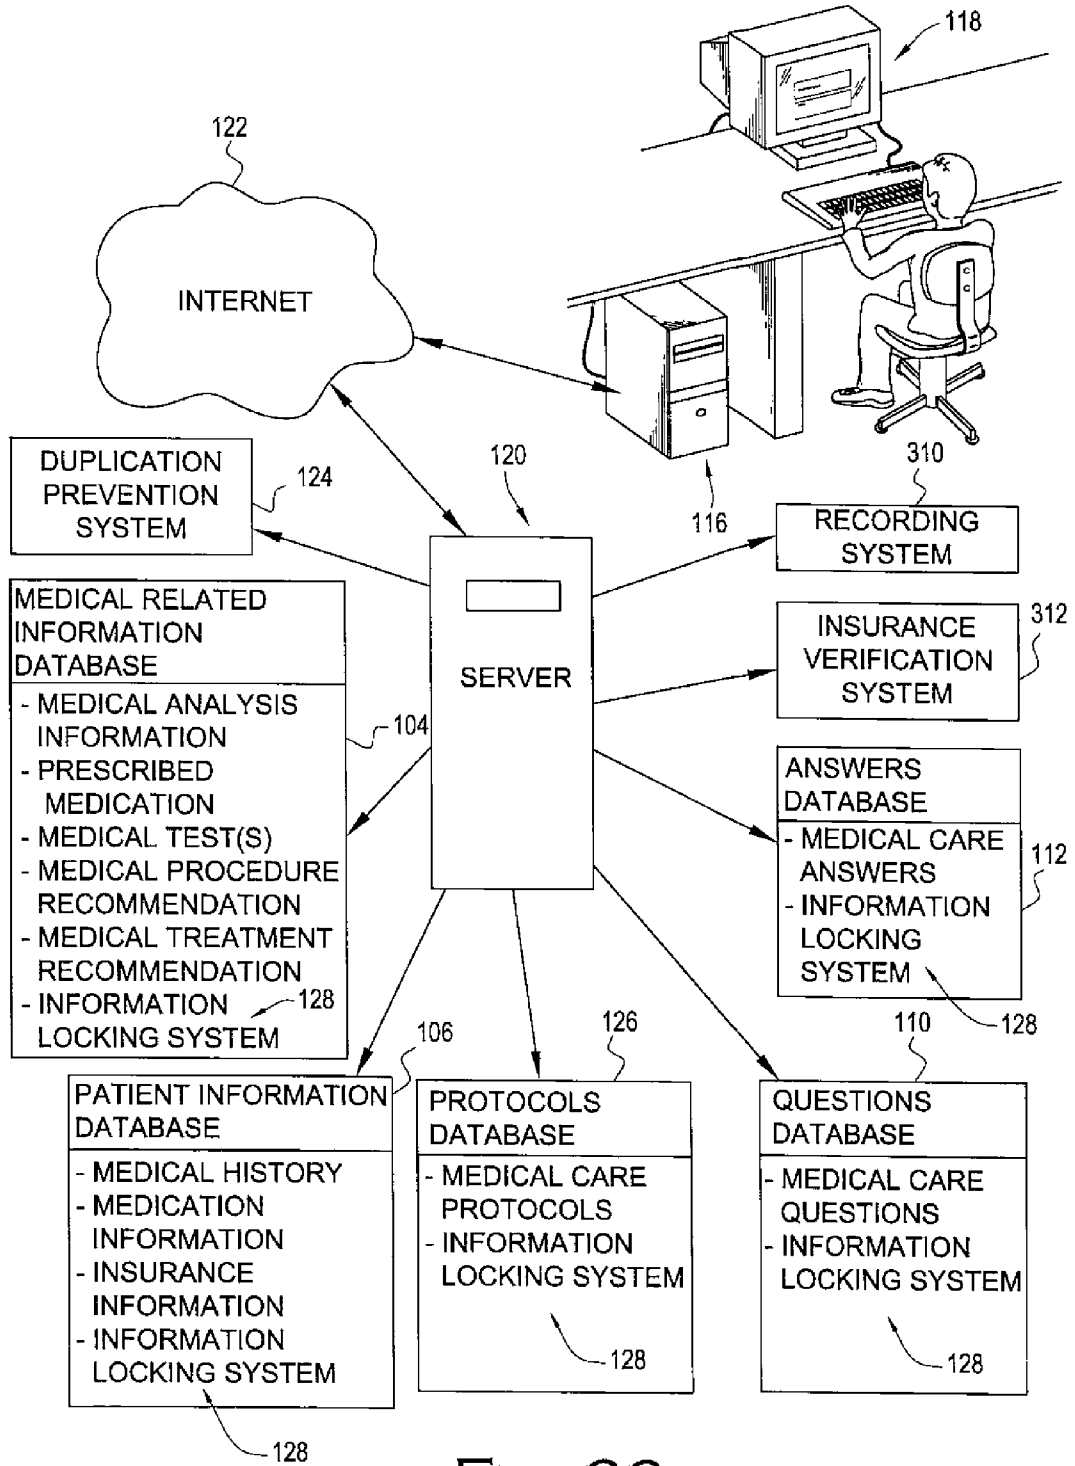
118

122

INTERNET

DUPLICATION PREVENTION SYSTEM

124

120

116

310

RECORDING SYSTEM

MEDICAL RELATED INFORMATION DATABASE

- MEDICAL ANALYSIS INFORMATION
- PRESCRIBED MEDICATION
- MEDICAL TEST(S)
- MEDICAL PROCEDURE RECOMMENDATION
- MEDICAL TREATMENT RECOMMENDATION
- INFORMATION LOCKING SYSTEM

104

128

SERVER

INSURANCE VERIFICATION SYSTEM

312

ANSWERS DATABASE

- MEDICAL CARE ANSWERS
- INFORMATION LOCKING SYSTEM

112

128

106

126

110

PATIENT INFORMATION DATABASE

- MEDICAL HISTORY
- MEDICATION INFORMATION
- INSURANCE INFORMATION
- INFORMATION LOCKING SYSTEM

128

PROTOCOLS DATABASE

- MEDICAL CARE PROTOCOLS
- INFORMATION LOCKING SYSTEM

128

QUESTIONS DATABASE

- MEDICAL CARE QUESTIONS
- INFORMATION LOCKING SYSTEM

128

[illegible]